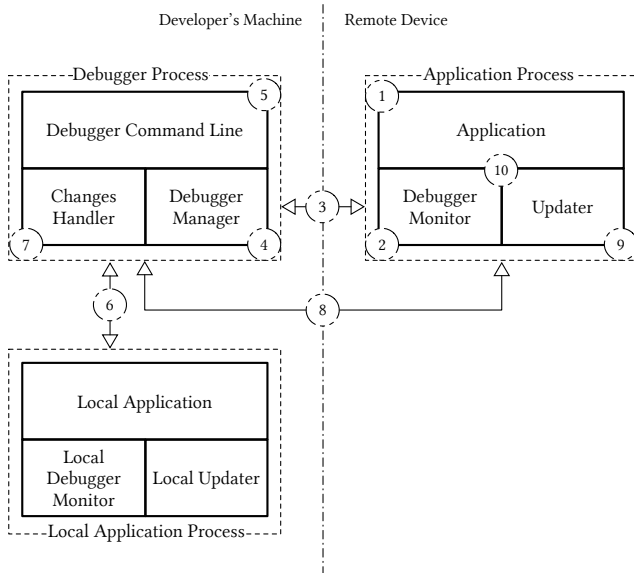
Developer's Machine

Remote Device

Debugger Process

5

Debugger Command Line

Changes Handler

Debugger Manager

7

4

3

Application Process

1

Application

10

Debugger Monitor

Updater

2

9

6

8

Local Application

Local Debugger Monitor

Local Updater

Local Application Process